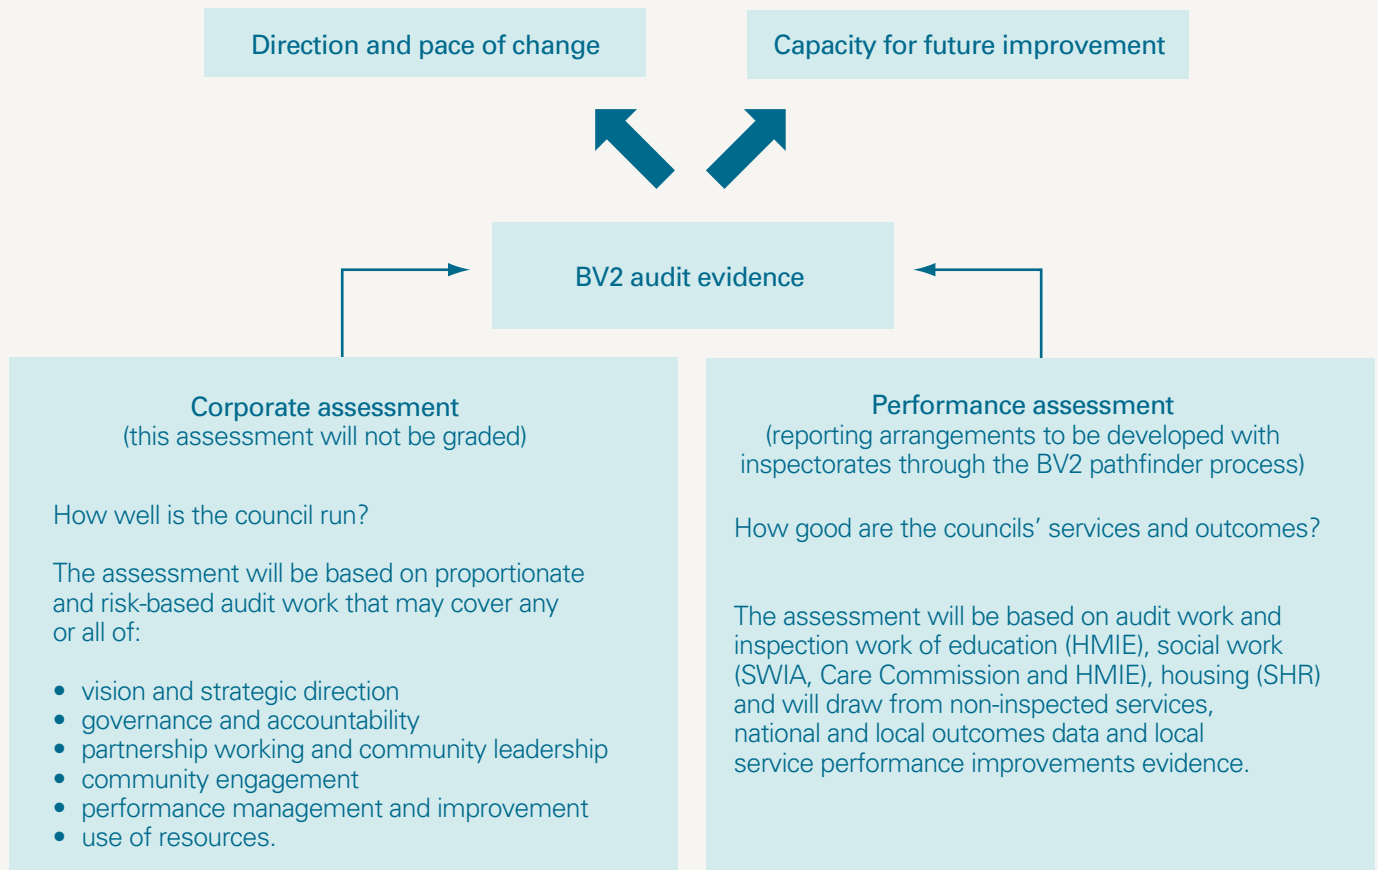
Direction and pace of change

Capacity for future improvement

BV2 audit evidence

Corporate assessment
(this assessment will not be graded)

How well is the council run?

The assessment will be based on proportionate and risk-based audit work that may cover any or all of:

- vision and strategic direction
- governance and accountability
- partnership working and community leadership
- community engagement
- performance management and improvement
- use of resources.

Performance assessment
(reporting arrangements to be developed with inspectorates through the BV2 pathfinder process)

How good are the councils' services and outcomes?

The assessment will be based on audit work and inspection work of education (HMIE), social work (SWIA, Care Commission and HMIE), housing (SHR) and will draw from non-inspected services, national and local outcomes data and local service performance improvements evidence.